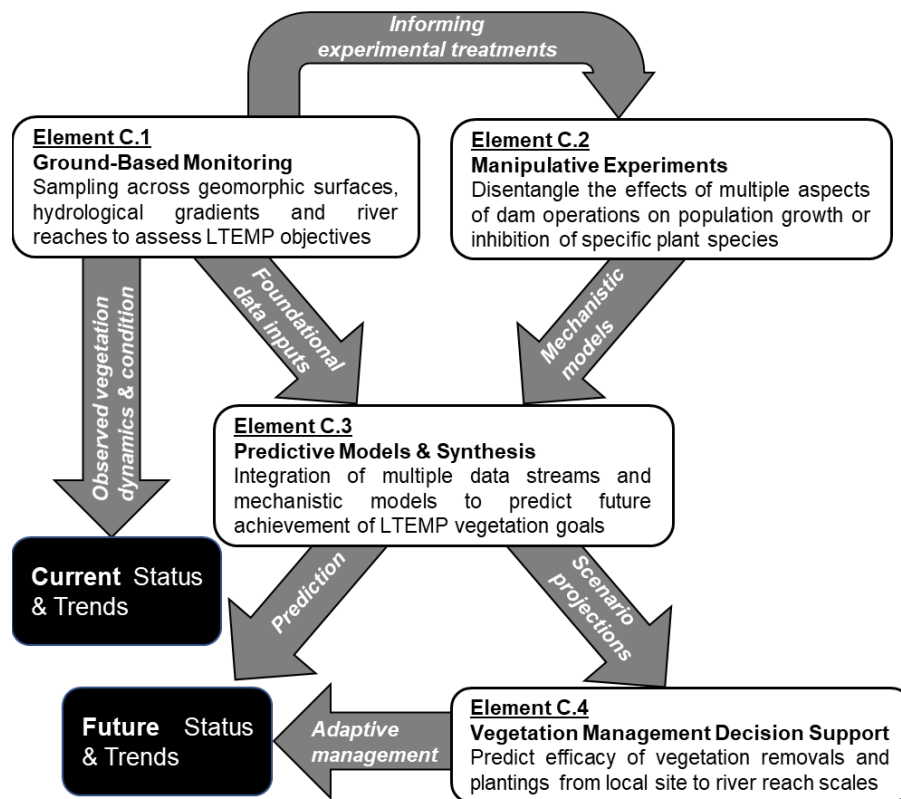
Informing experimental treatments

Element C.1
Ground-Based Monitoring
Sampling across geomorphic surfaces, hydrological gradients and river reaches to assess LTEMP objectives

Element C.2
Manipulative Experiments
Disentangle the effects of multiple aspects of dam operations on population growth or inhibition of specific plant species

Observed vegetation dynamics & condition

Foundational data inputs

Mechanistic models

Element C.3
Predictive Models & Synthesis
Integration of multiple data streams and mechanistic models to predict future achievement of LTEMP vegetation goals

Current Status & Trends

Prediction

Scenario projections

Future Status & Trends

Adaptive management

Element C.4
Vegetation Management Decision Support
Predict efficacy of vegetation removals and plantings from local site to river reach scales